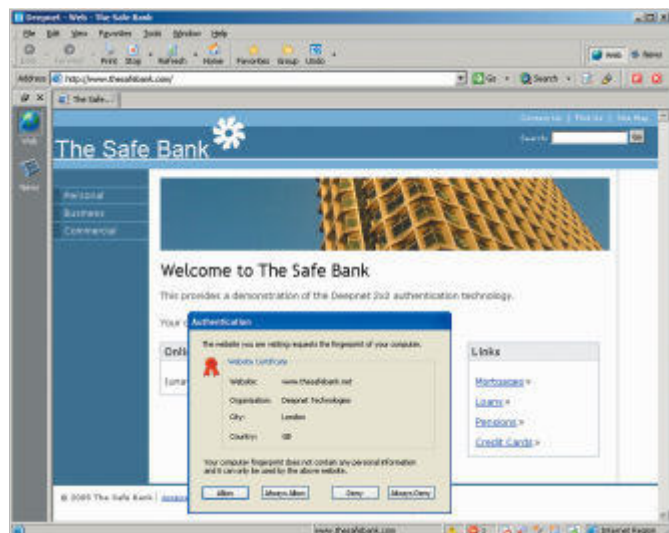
Deepnet - Web - The Safe Bank

File Edit View Favorites Tools Window Help

Back Forward Print Stop Refresh Home Favorites Group Undo

Web News

Address http://www.thesafebank.com/

Go Search

The Safe...

Web

News

Commercial | Find Us | Site Map

The Safe Bank

Search Go

Personal

Business

Commercial

Welcome to The Safe Bank

This provides a demonstration of the Deepnet 2o2 authentication technology.

Your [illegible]

Onli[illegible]

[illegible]

Authentication

The website you are visiting requests the fingerprint of your computer.

Website Certificate

Website: www.thesafebank.net

Organization: Deepnet Technologies

City: London

Country: GB

Your computer fingerprint does not contain any personal information and it can only be used by the above website.

Allow Always Allow Deny Always Deny

Links

Mortgages »

Loans »

Pensions »

Credit Cards »

© 2005 The Safe Bank | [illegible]

www.thesafebank.com

Internet Region